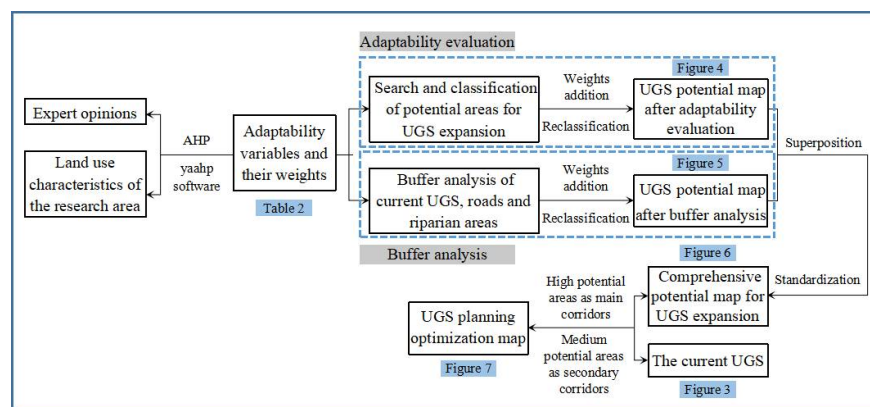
Adaptability evaluation

Expert opinions

Land use characteristics of the research area

AHP

yaahp software

Adaptability variables and their weights

Table 2

Search and classification of potential areas for UGS expansion

Weights addition

Reclassification

Figure 4

UGS potential map after adaptability evaluation

Figure 5

Superposition

Buffer analysis of current UGS, roads and riparian areas

Weights addition

Reclassification

UGS potential map after buffer analysis

Buffer analysis

Figure 6

Standardization

Comprehensive potential map for UGS expansion

High potential areas as main corridors

UGS planning optimization map

Medium potential areas as secondary corridors

The current UGS

Figure 7

Figure 3